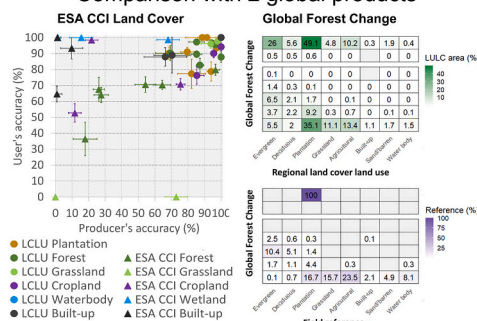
Comparison with 2 global products

ESA CCI Land Cover

User's accuracy (%)

100
90
80
70
60
50
40
30
20
10
0

0 10 20 30 40 50 60 70 80 90 100

Producer's accuracy (%)

LCLU Plantation
LCLU Forest
LCLU Grassland
LCLU Cropland
LCLU Waterbody
LCLU Built-up
ESA CCI Forest
ESA CCI Grassland
ESA CCI Cropland
ESA CCI Wetland
ESA CCI Built-up

Global Forest Change

Global Forest Change

| 26 | 5.6 | 49.1 | 4.8 | 10.2 | 0.3 | 1.9 | 0.4 |
|---|---|---|---|---|---|---|---|
| 0.5 | 0.5 | 0.6 | 0 | 0 | | 0 | 0 |
| 0.1 | 0 | 0 | 0 | 0 | 0 | 0 | |
| 1.4 | 0.3 | 0.1 | 0 | 0 | 0 | 0 | 0 |
| 6.5 | 2.1 | 1.7 | 0 | 0.1 | 0 | 0 | 0 |
| 3.7 | 2.2 | 9.2 | 0.3 | 0.7 | 0 | 0.1 | 0.1 |
| 5.5 | 2 | 35.1 | 11.1 | 13.4 | 1.1 | 1.7 | 1.5 |

Evergreen Deciduous Plantation Grassland Agricultural Built-up Sand/barren Water body

Regional land cover land use

LULC area (%)
40
30
20
10

Global Forest Change

| | | 100 | | | | | |
|---|---|---|---|---|---|---|---|
| | | | | | | | |
| 2.5 | 0.6 | 0.3 | | | 0.1 | | |
| 10.4 | 5.1 | 1.4 | | | | | |
| 1.7 | 1.1 | 4.4 | | 0.3 | | | 0.3 |
| 0.1 | 0.7 | 16.7 | 15.7 | 23.5 | 2.1 | 4.9 | 8.1 |

Evergreen Deciduous Plantation Grassland Agricultural Built-up Sand/barren Water body

Reference (%)
100
75
50
25